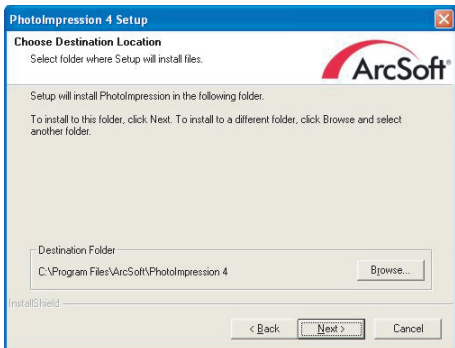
PhotoImpression 4 Setup

Choose Destination Location

Select folder where Setup will install files.

ArcSoft

Setup will install PhotoImpression in the following folder.

To install to this folder, click Next. To install to a different folder, click Browse and select another folder.

Destination Folder

C:\Program Files\ArcSoft\PhotoImpression 4

Browse...

InstallShield

< Back

Next >

Cancel